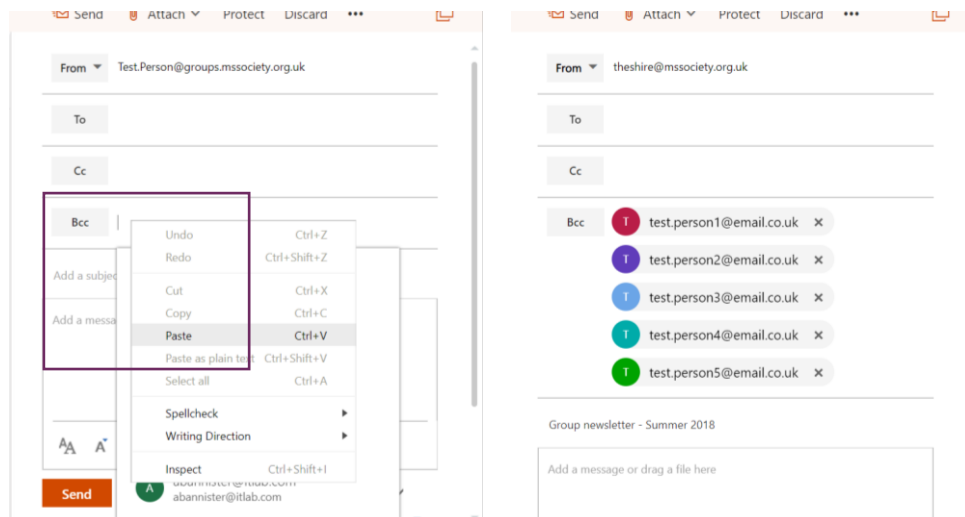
Send Attach Protect Discard •••

From Test.Person@groups.mssociety.org.uk

To

Cc

Bcc

Add a subjec

Add a messa

| Undo | Ctrl+Z |
|---|---|
| Redo | Ctrl+Shift+Z |
| Cut | Ctrl+X |
| Copy | Ctrl+C |
| Paste | Ctrl+V |
| Paste as plain text | Ctrl+Shift+V |
| Select all | Ctrl+A |
| Spellcheck | |
| Writing Direction | |
| Inspect | Ctrl+Shift+I |

A abannister@itlab.com
abannister@itlab.com

Send

Send Attach Protect Discard •••

From theshire@mssociety.org.uk

To

Cc

Bcc
T test.person1@email.co.uk ×
T test.person2@email.co.uk ×
T test.person3@email.co.uk ×
T test.person4@email.co.uk ×
T test.person5@email.co.uk ×

Group newsletter - Summer 2018

Add a message or drag a file here